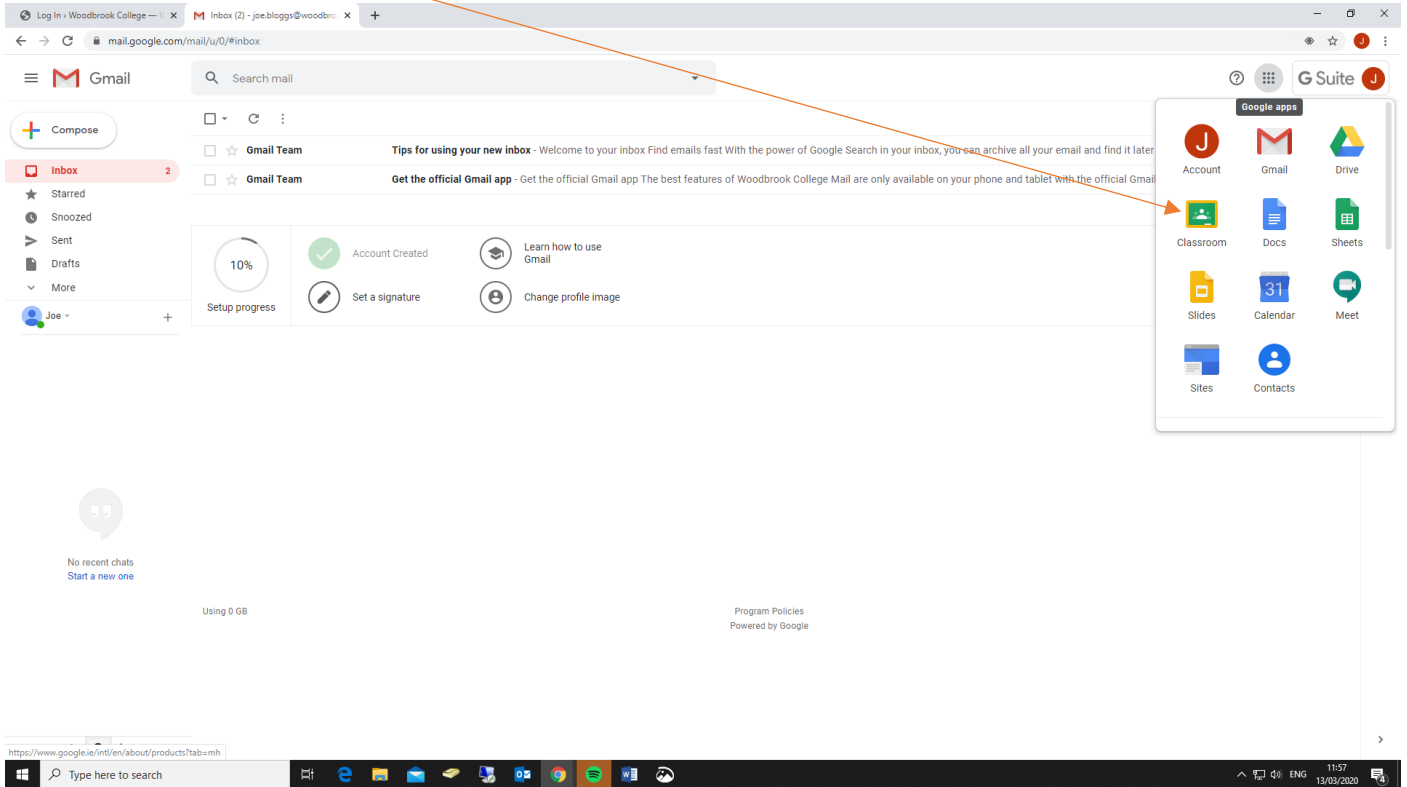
Log In ‹ Woodbrook College — V ×
Inbox (2) - joe.bloggs@woodbro ×
+

mail.google.com/mail/u/0/#inbox

Gmail
Search mail

G Suite
Google apps

Compose
Inbox 2
Starred
Snoozed
Sent
Drafts
More
Joe

Gmail Team Tips for using your new inbox - Welcome to your inbox Find emails fast With the power of Google Search in your inbox, you can archive all your email and find it later
Gmail Team Get the official Gmail app - Get the official Gmail app The best features of Woodbrook College Mail are only available on your phone and tablet with the official Gmail

10%
Setup progress
Account Created
Set a signature
Learn how to use Gmail
Change profile image

Account
Gmail
Drive
Classroom
Docs
Sheets
Slides
Calendar
Meet
Sites
Contacts

No recent chats
Start a new one

Using 0 GB
Program Policies
Powered by Google

https://www.google.ie/intl/en/about/products?tab=mh

Type here to search
ENG
11:57
13/03/2020